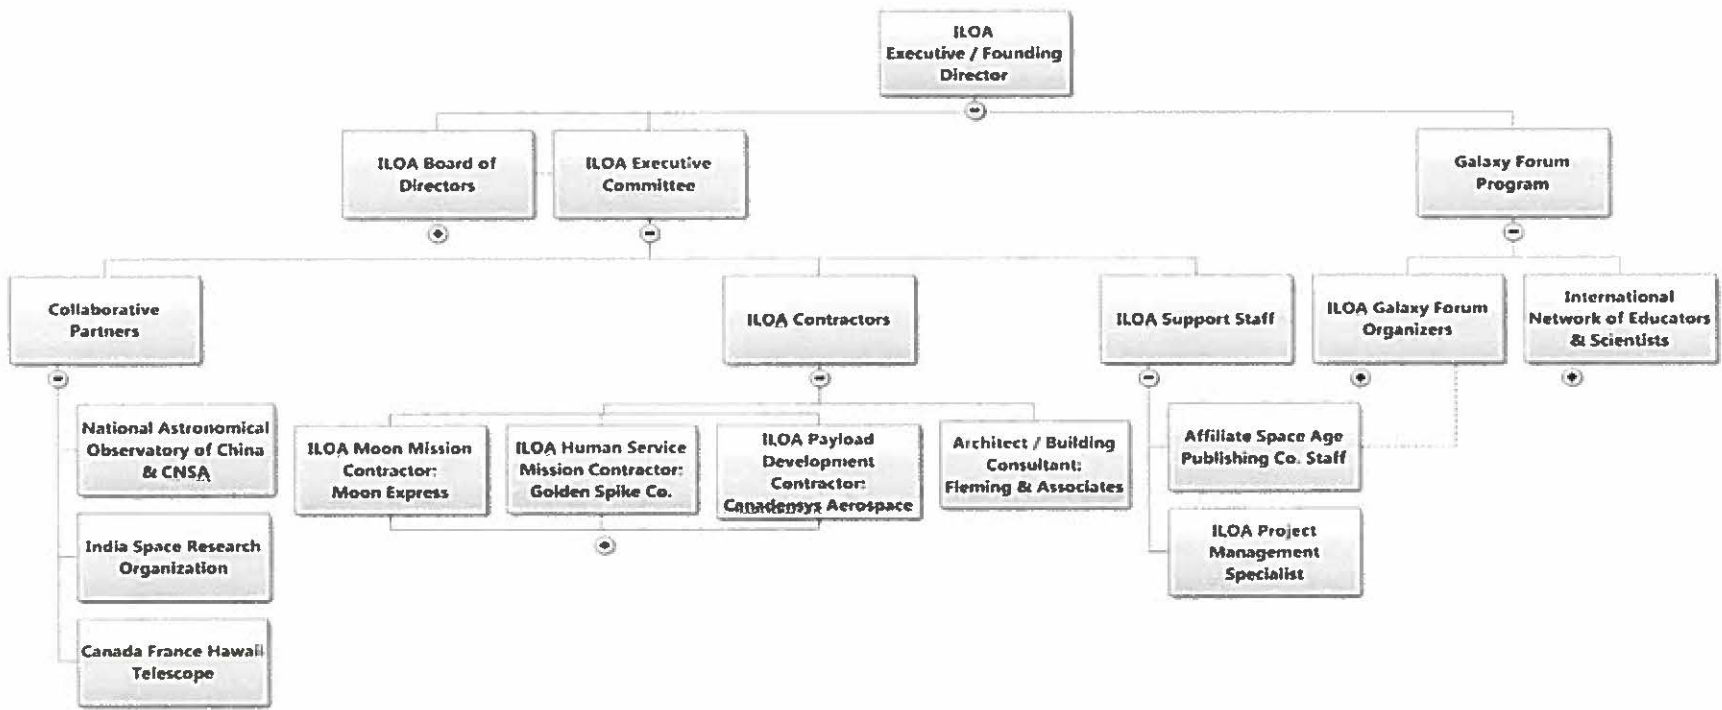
ILOA Executive / Founding Director

ILOA Board of Directors

ILOA Executive Committee

Galaxy Forum Program

Collaborative Partners

ILOA Contractors

ILOA Support Staff

ILOA Galaxy Forum Organizers

International Network of Educators & Scientists

National Astronomical Observatory of China & CNSA

India Space Research Organization

Canada France Hawaii Telescope

ILOA Moon Mission Contractor: Moon Express

ILOA Human Service Mission Contractor: Golden Spike Co.

ILOA Payload Development Contractor: Canadensys Aerospace

Architect / Building Consultant: Fleming & Associates

Affiliate Space Age Publishing Co. Staff

ILOA Project Management Specialist